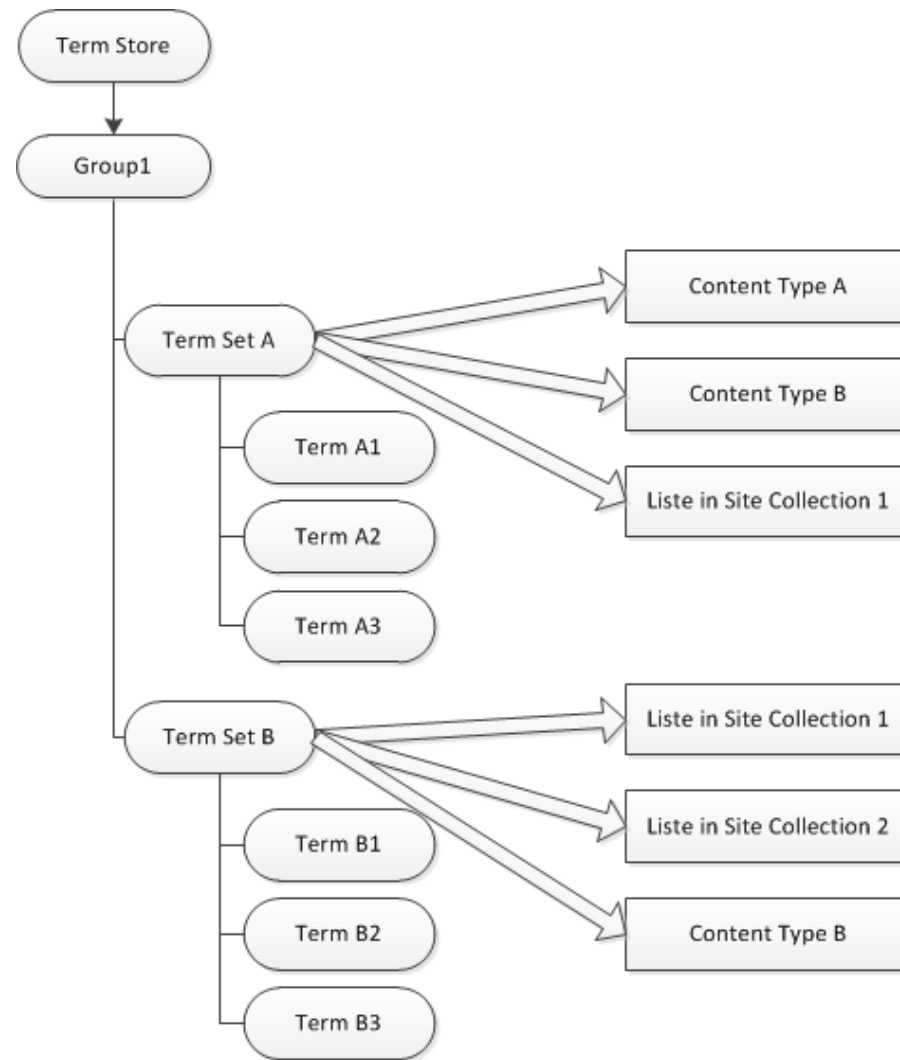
Term Store

Group1

Term Set A

Content Type A

Content Type B

Liste in Site Collection 1

Term A1

Term A2

Term A3

Term Set B

Liste in Site Collection 1

Liste in Site Collection 2

Content Type B

Term B1

Term B2

Term B3